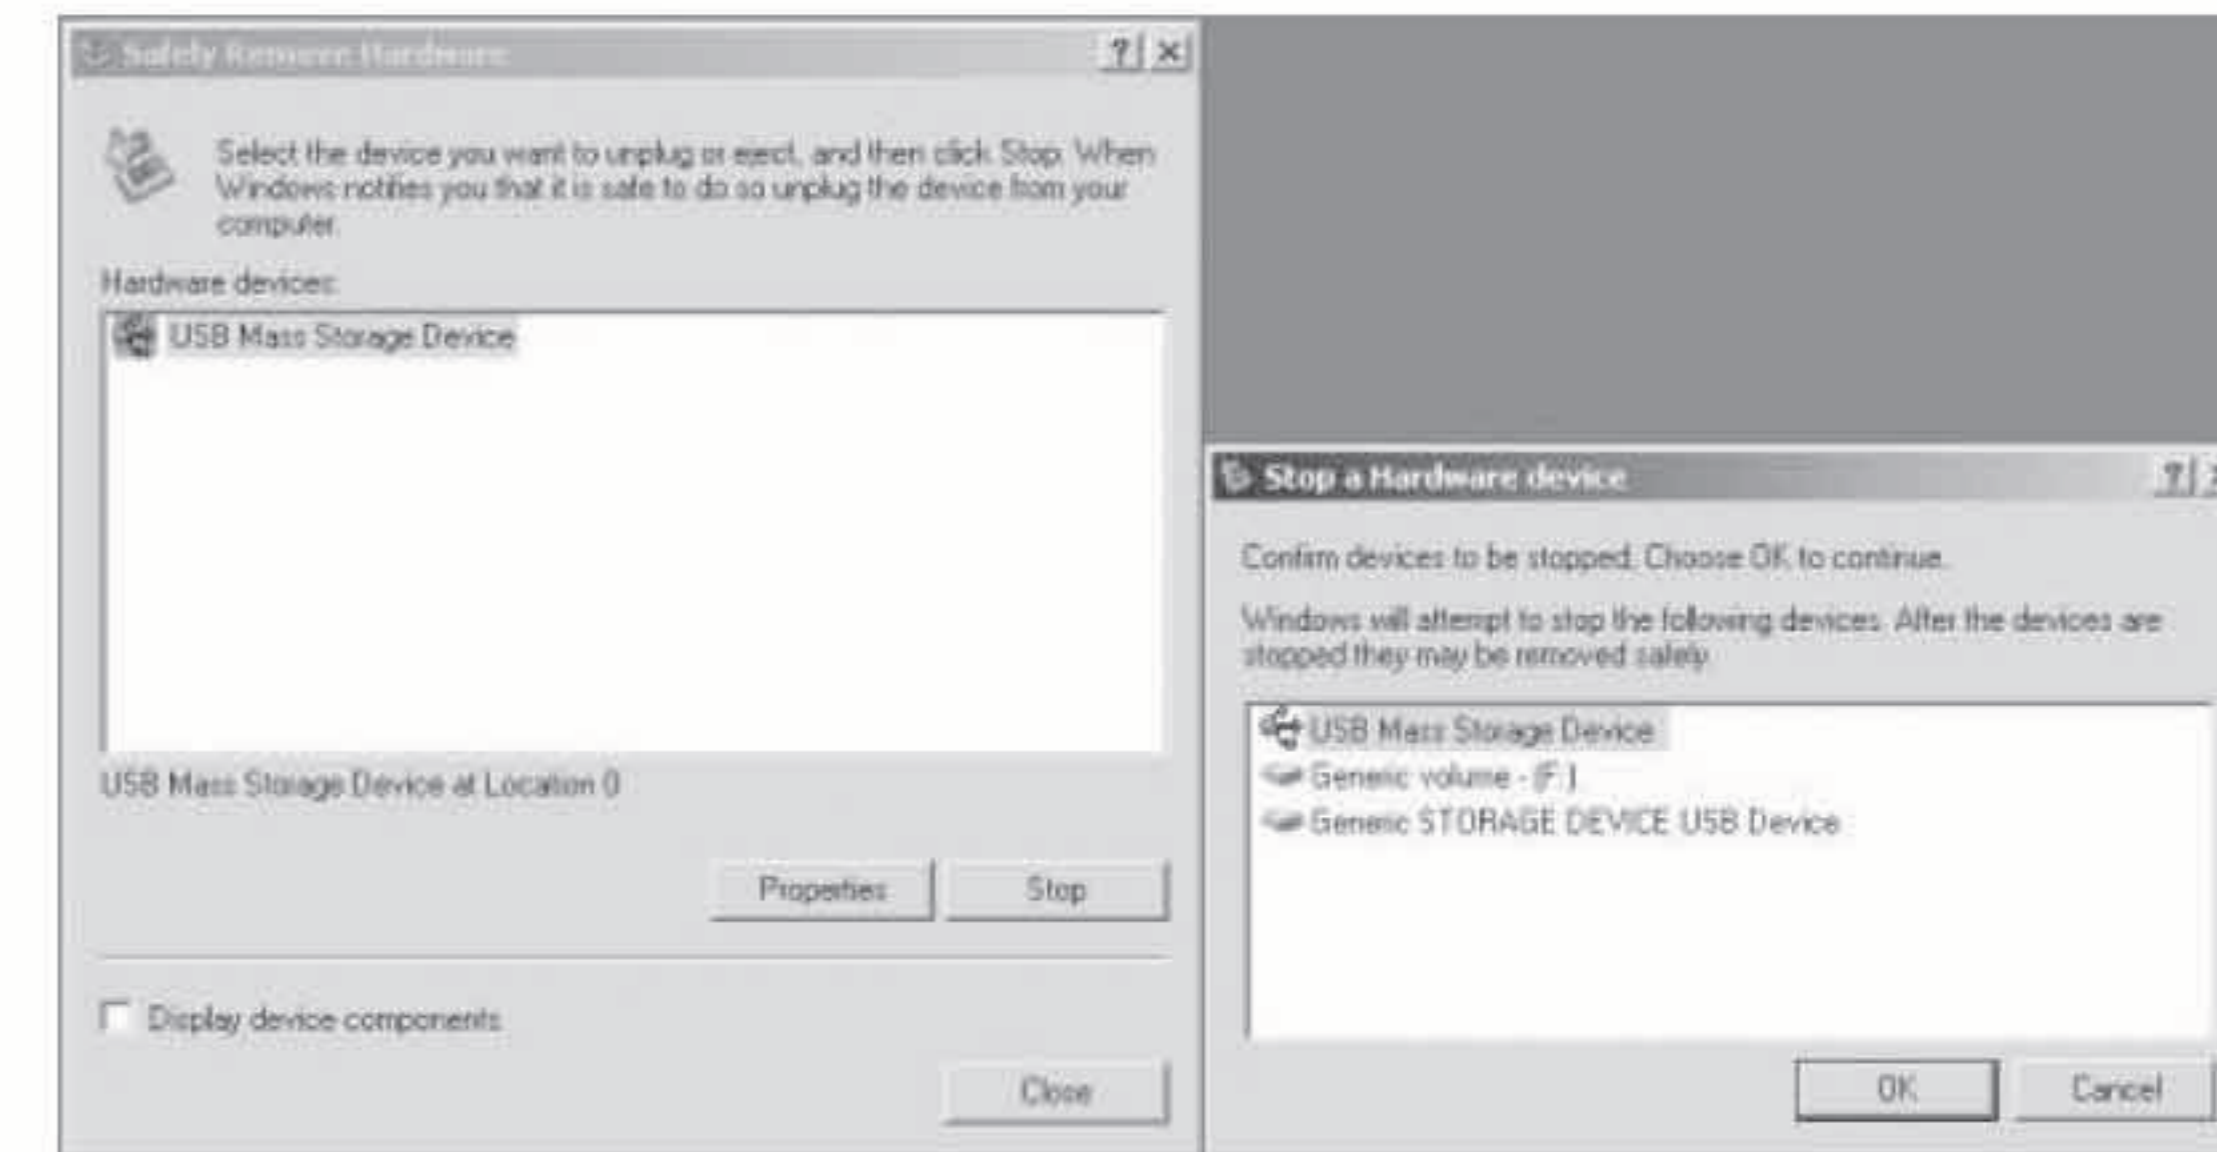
Safely Remove Hardware

? ×

Select the device you want to unplug or eject, and then click Stop. When Windows notifies you that it is safe to do so unplug the device from your computer.

Hardware devices:

USB Mass Storage Device

USB Mass Storage Device at Location 0

Properties

Stop

Display device components

Close

Stop a Hardware device

?

Confirm devices to be stopped. Choose OK to continue.

Windows will attempt to stop the following devices. After the devices are stopped they may be removed safely.

USB Mass Storage Device

Generic volume - (F:)

Generic STORAGE DEVICE USB Device

OK

Cancel